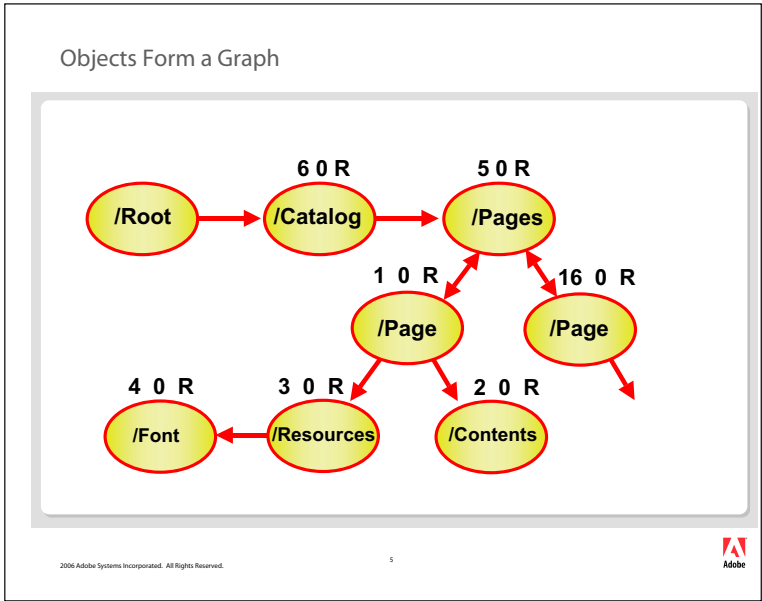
Objects Form a Graph

6 0 R

5 0 R

/Root

/Catalog

/Pages

1 0 R

16 0 R

/Page

/Page

4 0 R

3 0 R

2 0 R

/Font

/Resources

/Contents

2006 Adobe Systems Incorporated. All Rights Reserved.

5

Adobe